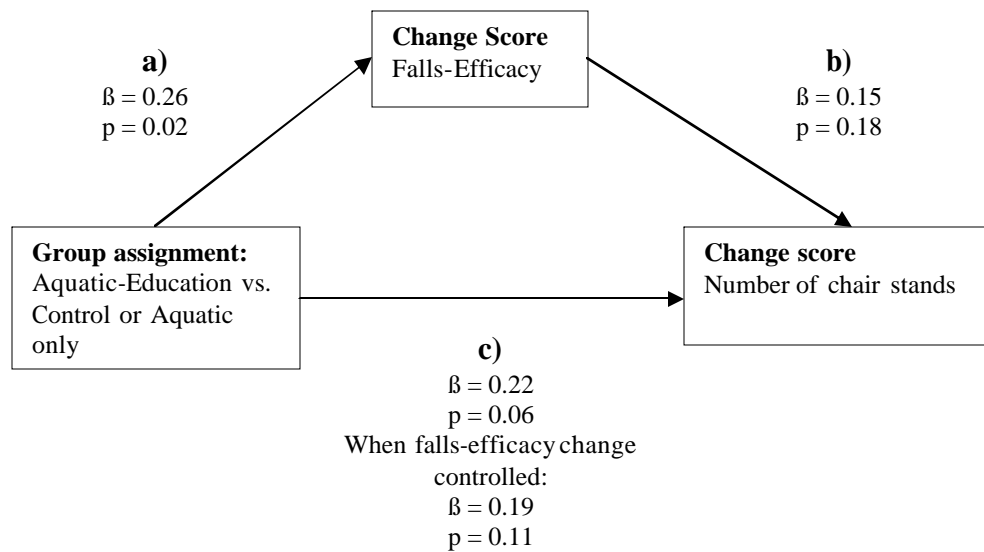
a)
ß = 0.26
p = 0.02

Change Score
Falls-Efficacy

b)
ß = 0.15
p = 0.18

Group assignment:
Aquatic-Education vs. Control or Aquatic only

Change score
Number of chair stands

c)
ß = 0.22
p = 0.06
When falls-efficacy change controlled:
ß = 0.19
p = 0.11